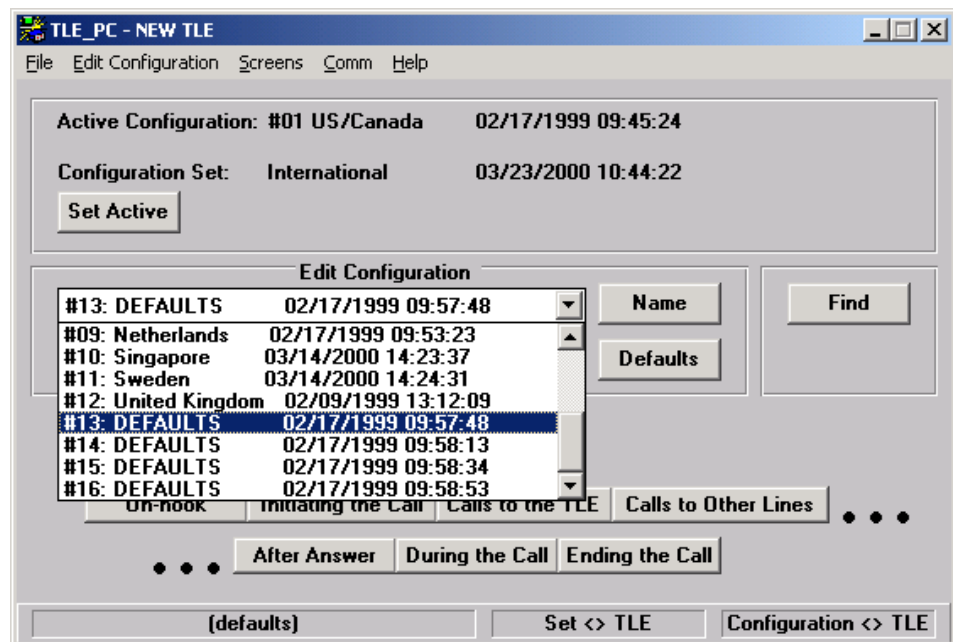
TLE_PC - NEW TLE

File Edit Configuration Screens Comm Help

Active Configuration: #01 US/Canada 02/17/1999 09:45:24

Configuration Set: International 03/23/2000 10:44:22

Set Active

Edit Configuration

#13: DEFAULTS 02/17/1999 09:57:48

Name

Find

#09: Netherlands 02/17/1999 09:53:23
#10: Singapore 03/14/2000 14:23:37
#11: Sweden 03/14/2000 14:24:31
#12: United Kingdom 02/09/1999 13:12:09
#13: DEFAULTS 02/17/1999 09:57:48
#14: DEFAULTS 02/17/1999 09:58:13
#15: DEFAULTS 02/17/1999 09:58:34
#16: DEFAULTS 02/17/1999 09:58:53

Defaults

On-hook | Initiating the Call | Calls to the TLE | Calls to Other Lines

After Answer | During the Call | Ending the Call

(defaults) | Set <> TLE | Configuration <> TLE